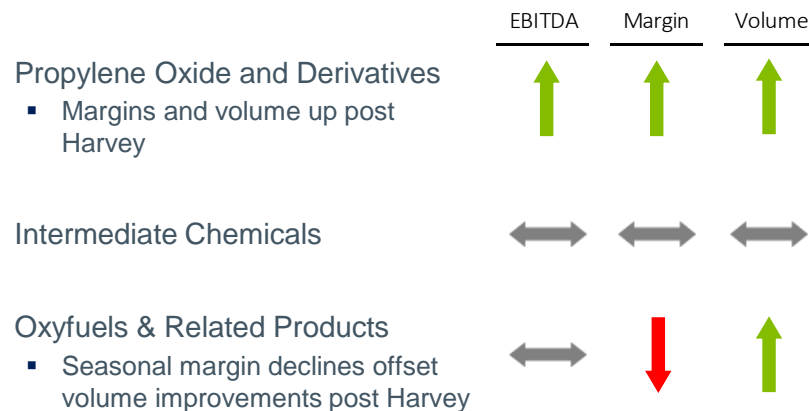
EBITDA Margin Volume

Propylene Oxide and Derivatives
▪ Margins and volume up post Harvey

Intermediate Chemicals

Oxyfuels & Related Products
▪ Seasonal margin declines offset volume improvements post Harvey